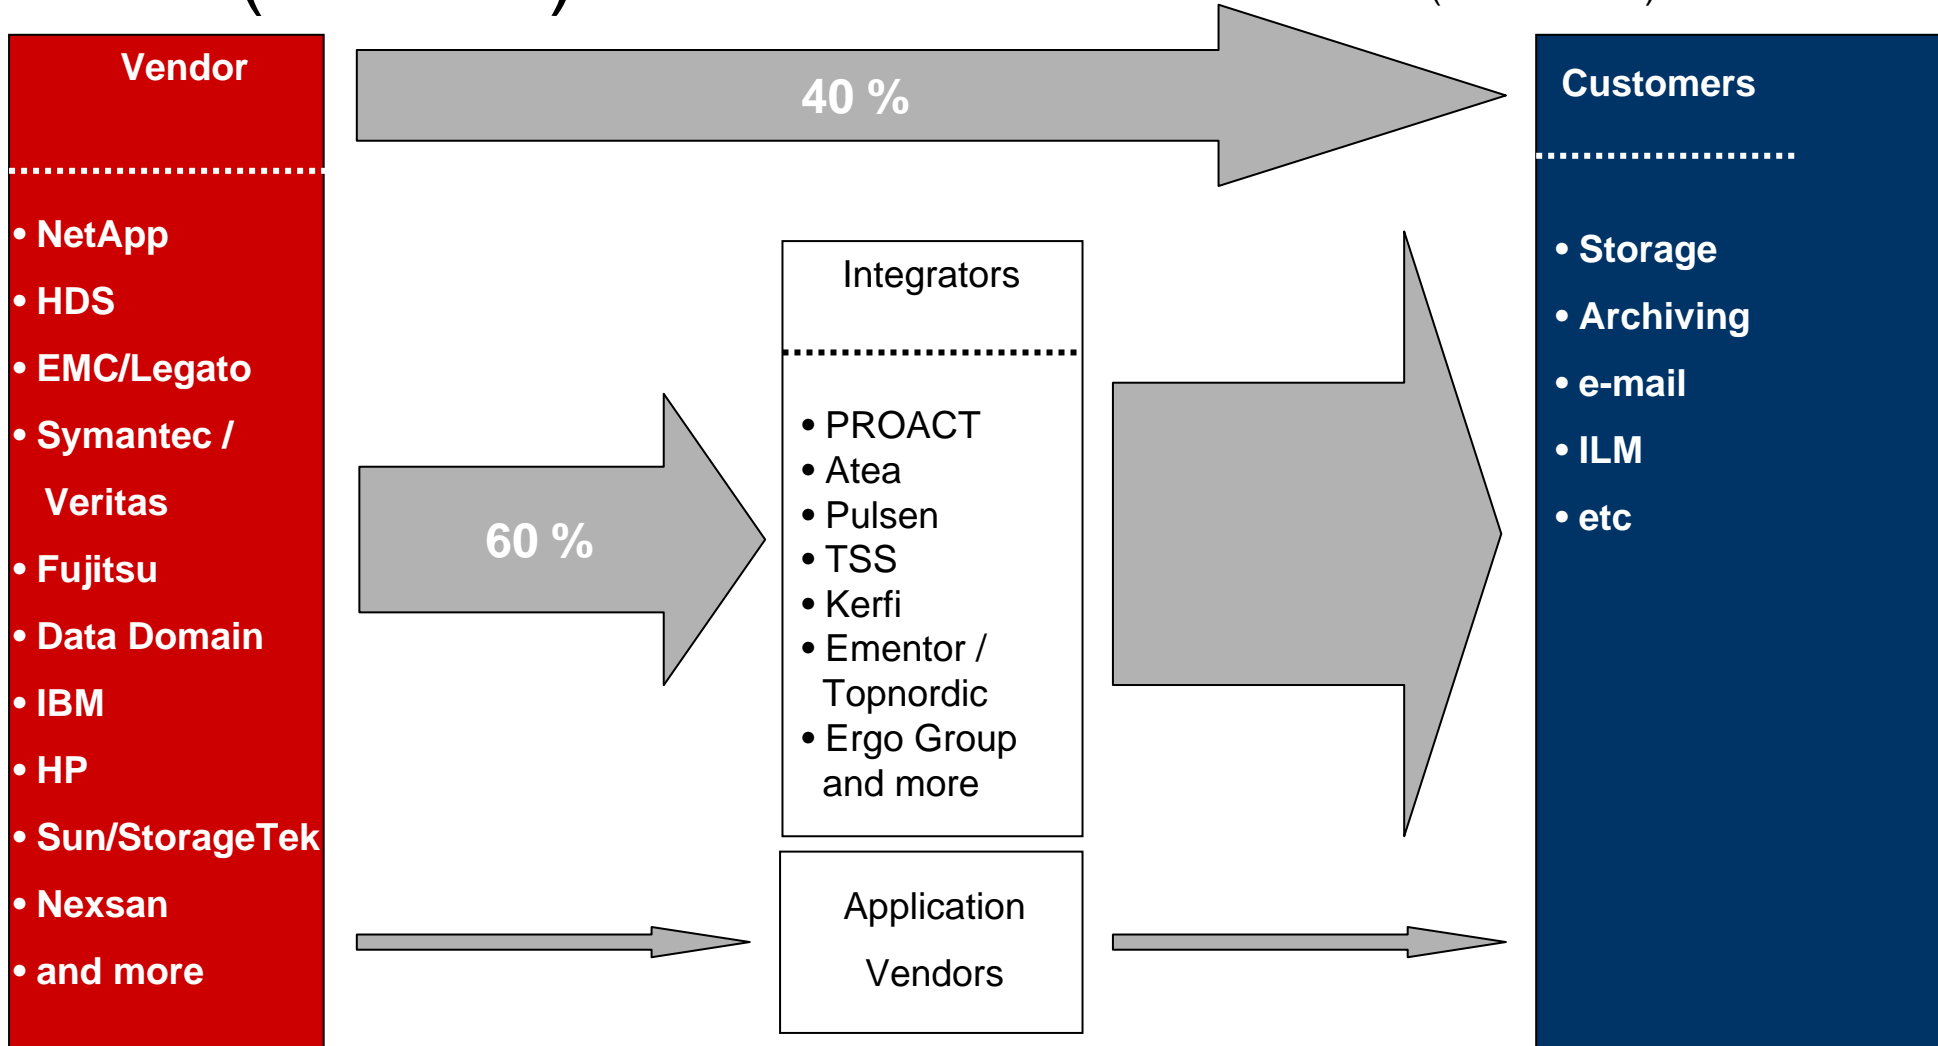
Vendor

• NetApp
• HDS
• EMC/Legato
• Symantec / Veritas
• Fujitsu
• Data Domain
• IBM
• HP
• Sun/StorageTek
• Nexsan
• and more

40 %

60 %

Integrators

• PROACT
• Atea
• Pulsen
• TSS
• Kerfi
• Ementor / Topnordic
• Ergo Group and more

Application Vendors

Customers

• Storage
• Archiving
• e-mail
• ILM
• etc